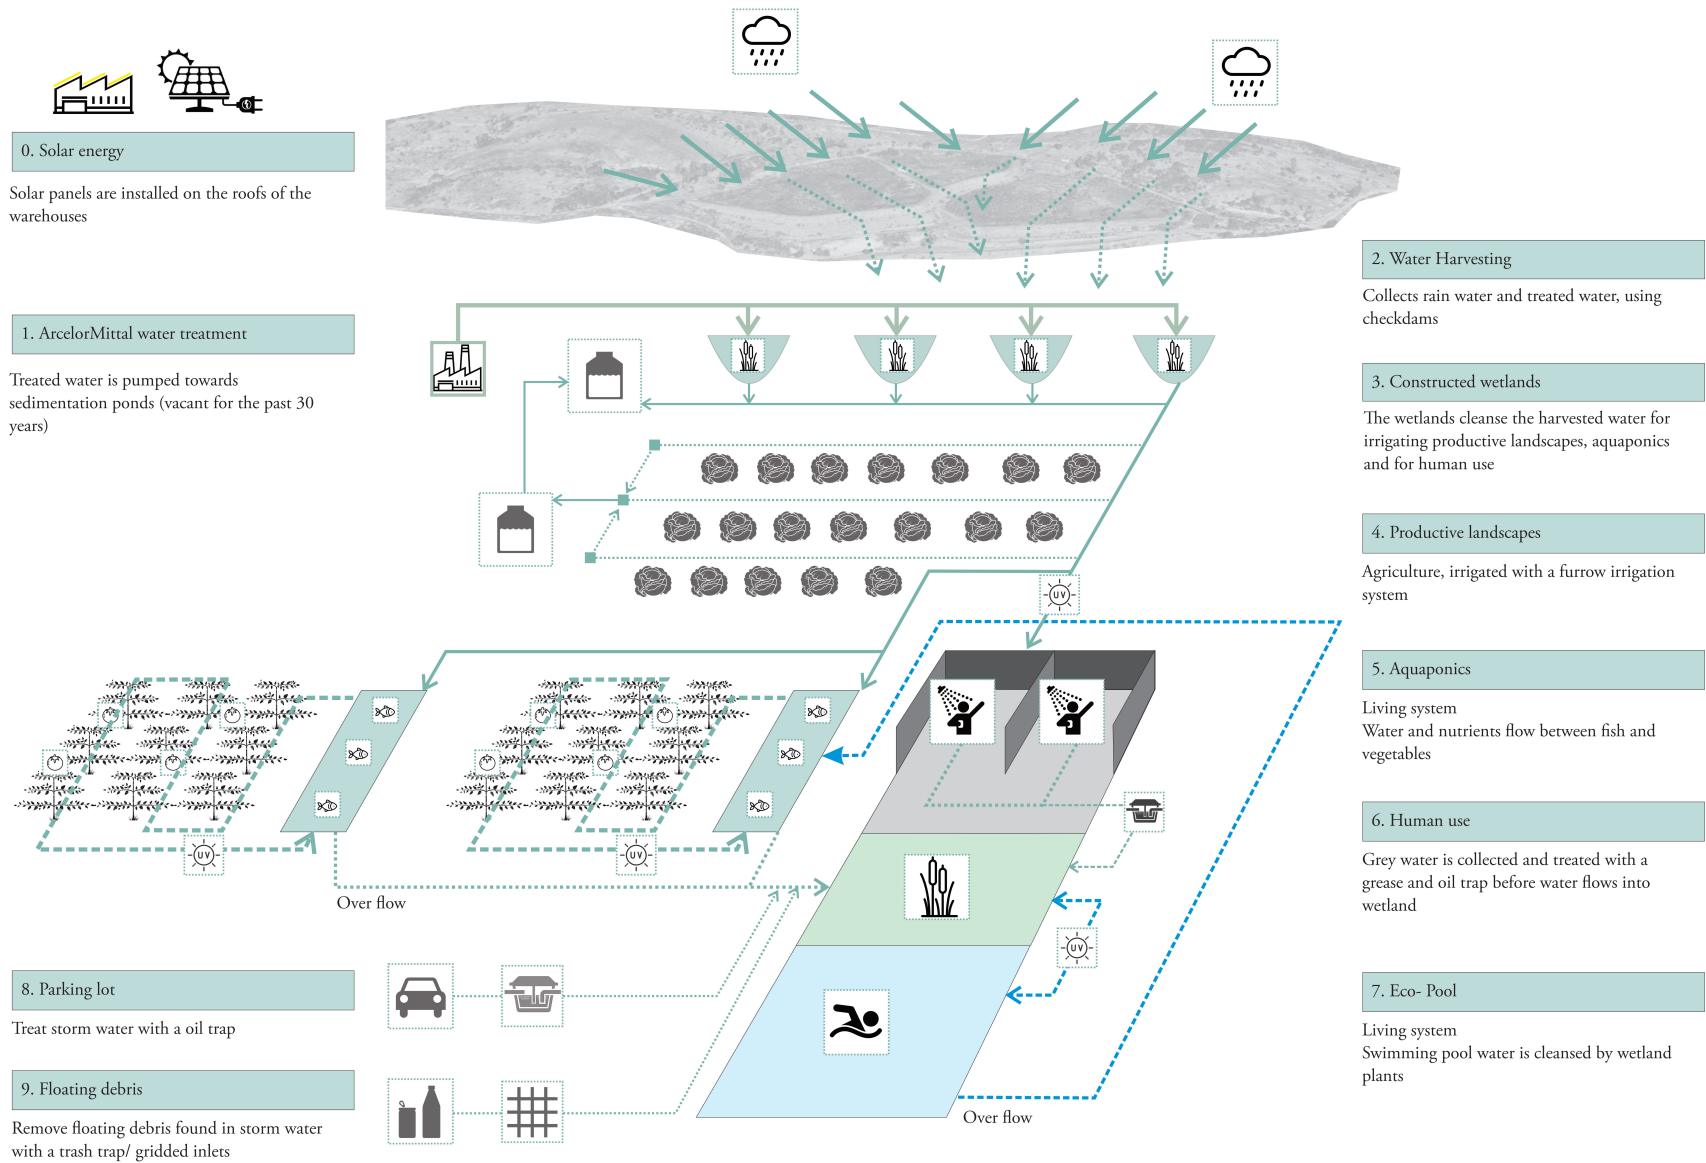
0. Solar energy

Solar panels are installed on the roofs of the warehouses

1. ArcelorMittal water treatment

Treated water is pumped towards sedimentation ponds (vacant for the past 30 years)

2. Water Harvesting

Collects rain water and treated water, using checkdams

3. Constructed wetlands

The wetlands cleanse the harvested water for irrigating productive landscapes, aquaponics and for human use

4. Productive landscapes

Agriculture, irrigated with a furrow irrigation system

5. Aquaponics

Living system
Water and nutrients flow between fish and vegetables

6. Human use

Grey water is collected and treated with a grease and oil trap before water flows into wetland

7. Eco- Pool

Living system
Swimming pool water is cleansed by wetland plants

8. Parking lot

Treat storm water with a oil trap

9. Floating debris

Remove floating debris found in storm water with a trash trap/ gridded inlets

UV

UV

UV

UV

Over flow

Over flow